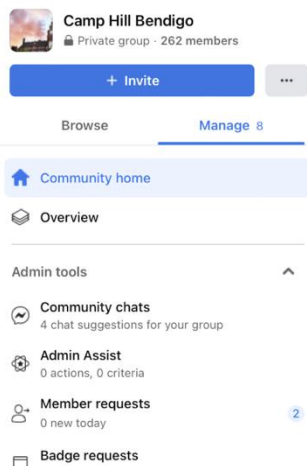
Camp Hill Bendigo
Private group · 262 members

+ Invite

···

Browse

Manage 8

Community home

Overview

Admin tools

Community chats
4 chat suggestions for your group

Admin Assist
0 actions, 0 criteria

Member requests
0 new today

2

Badge requests